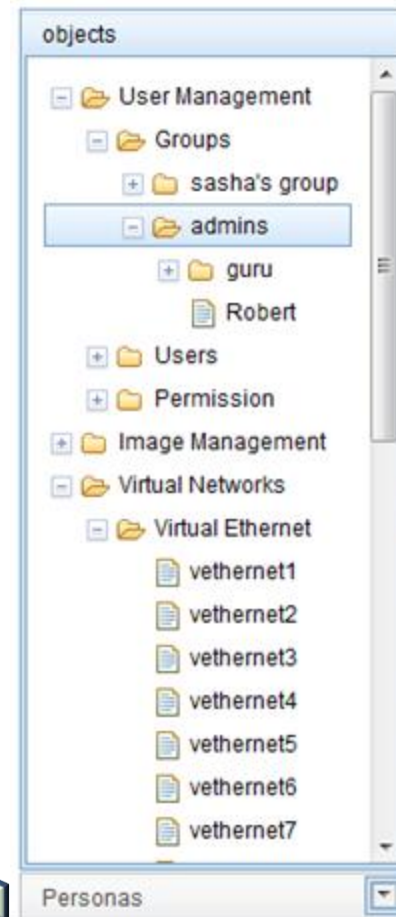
objects

User Management
Groups
sasha's group
admins
guru
Robert
Users
Permission
Image Management
Virtual Networks
Virtual Ethernet
vethernet1
vethernet2
vethernet3
vethernet4
vethernet5
vethernet6
vethernet7

Personas